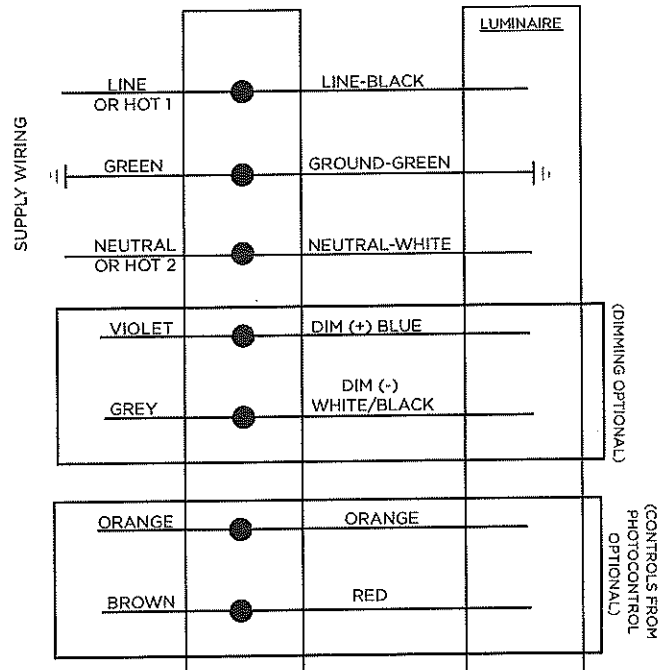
LUMINAIRE

SUPPLY WIRING

LINE OR HOT 1
LINE-BLACK

GREEN
GROUND-GREEN

NEUTRAL OR HOT 2
NEUTRAL-WHITE

VIOLET
DIM (+) BLUE

GREY
DIM (-) WHITE/BLACK

(DIMMING OPTIONAL)

ORANGE
ORANGE

BROWN
RED

(CONTROLS FROM PHOTOCONTROL OPTIONAL)